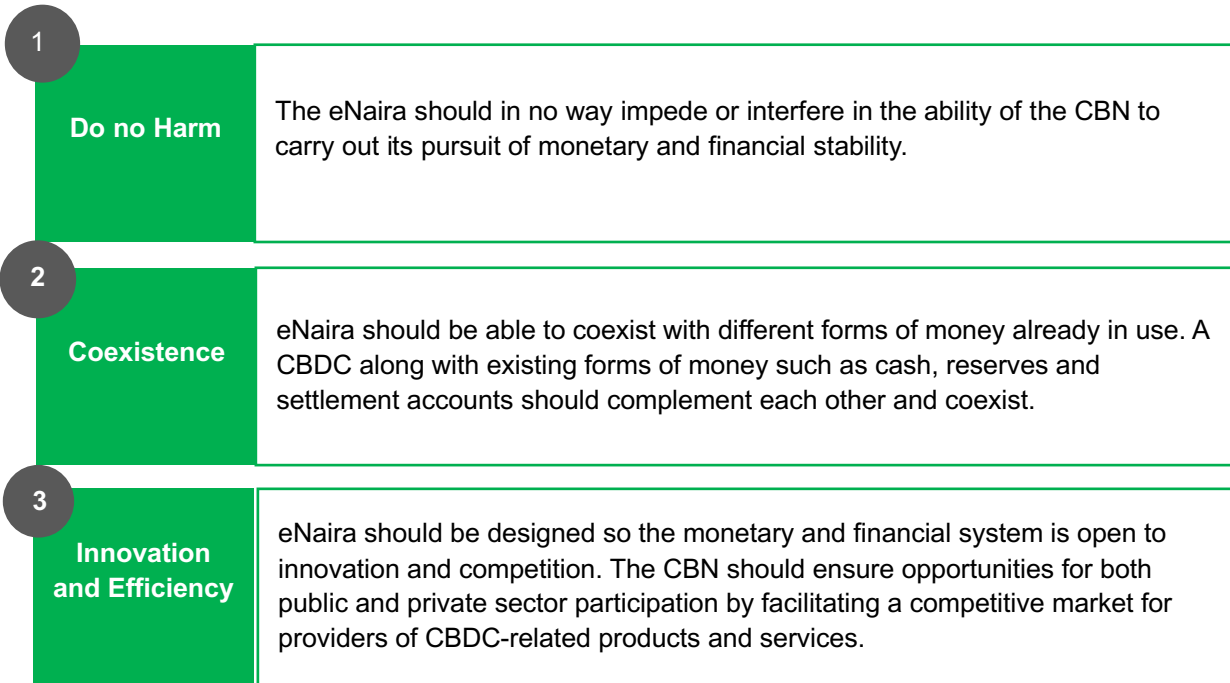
1

Do no Harm

The eNaira should in no way impede or interfere in the ability of the CBN to carry out its pursuit of monetary and financial stability.

2

Coexistence

eNaira should be able to coexist with different forms of money already in use. A CBDC along with existing forms of money such as cash, reserves and settlement accounts should complement each other and coexist.

3

Innovation and Efficiency

eNaira should be designed so the monetary and financial system is open to innovation and competition. The CBN should ensure opportunities for both public and private sector participation by facilitating a competitive market for providers of CBDC-related products and services.